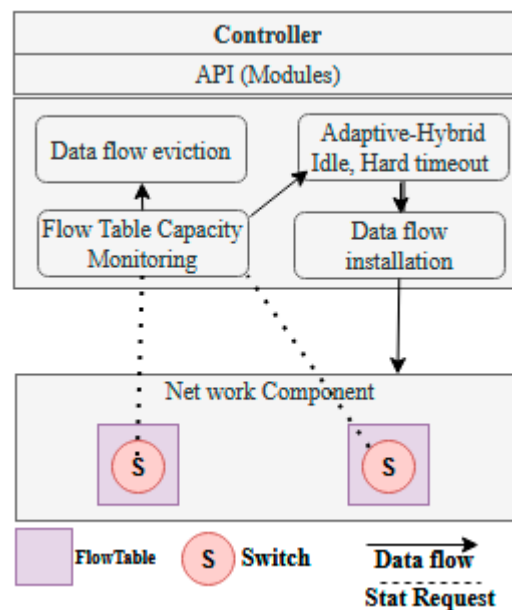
Controller

API (Modules)

Data flow eviction

Adaptive-Hybrid Idle, Hard timeout

Flow Table Capacity Monitoring

Data flow installation

Net work Component

S

S

FlowTable

S

Switch

Data flow

Stat Request